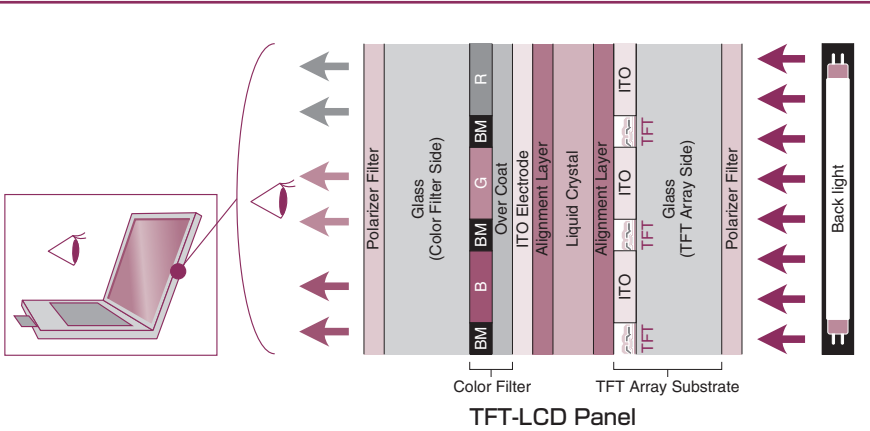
Polarizer Filter

Glass
(Color Filter Side)

R
BM
G
BM
B
BM

Over Coat

ITO Electrode

Alignment Layer

Liquid Crystal

Alignment Layer

ITO
TFT
ITO
TFT
ITO
TFT

Glass
(TFT Array Side)

Polarizer Filter

Back light

Color Filter

TFT Array Substrate

TFT-LCD Panel